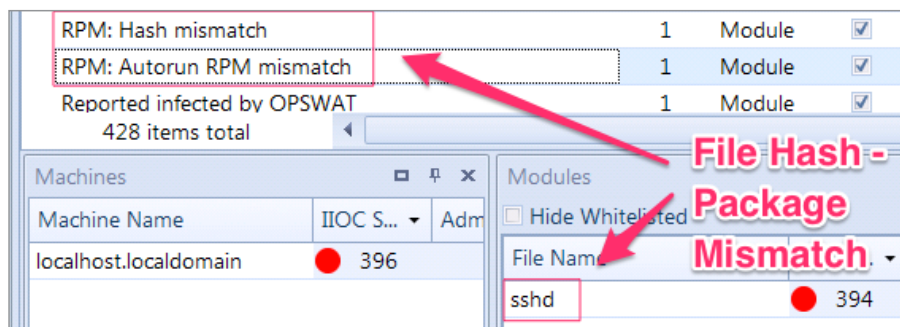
RPM: Hash mismatch | 1 | Module
RPM: Autorun RPM mismatch | 1 | Module
Reported infected by OPSWAT | 1 | Module
428 items total

Machines

| Machine Name | IIOC S... | Adm |
|---|---|---|
| localhost.localdomain | 396 | |

Modules

Hide Whitelisted

| File Name | ... |
|---|---|
| sshd | 394 |

File Hash - Package Mismatch